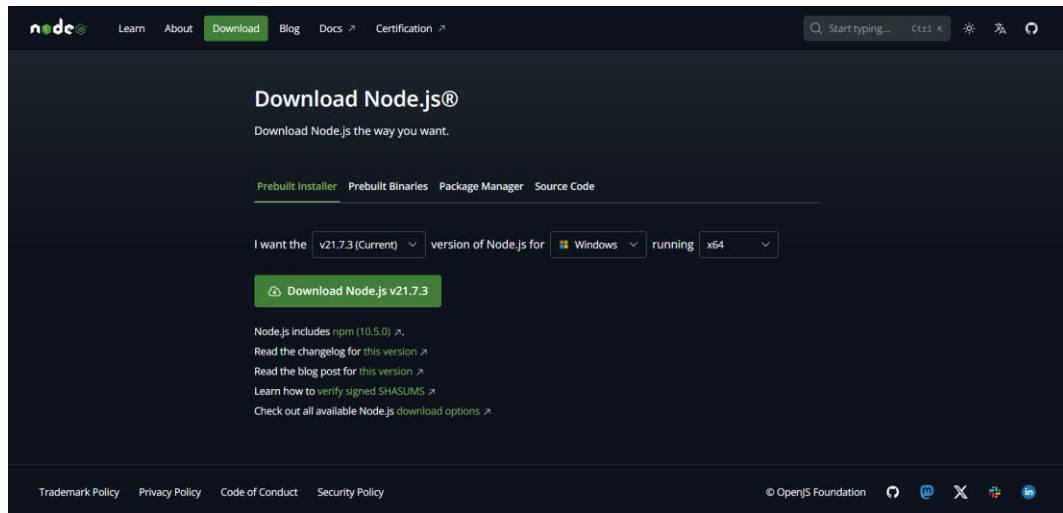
node

Learn About Download Blog Docs ↗ Certification ↗

Start typing... Ctrl K

Download Node.js®

Download Node.js the way you want.

Prebuilt Installer Prebuilt Binaries Package Manager Source Code

I want the v21.7.3 (Current) version of Node.js for Windows running x64

Download Node.js v21.7.3

Node.js includes npm (10.5.0) ↗.
Read the changelog for this version ↗
Read the blog post for this version ↗
Learn how to verify signed SHASUMS ↗
Check out all available Node.js download options ↗

Trademark Policy Privacy Policy Code of Conduct Security Policy

© OpenJS Foundation